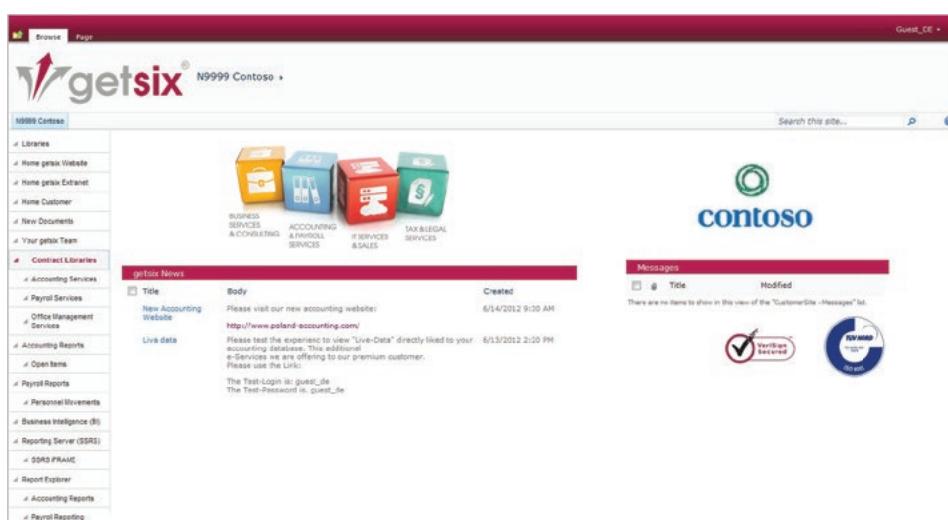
Browse Page

Guest_DE

getsix® N9999 Contoso ›

N9999 Contoso

Search this site...

Libraries
Home getsix Website
Home getsix Extranet
Home Customer
New Documents
Your getsix Team
Contract Libraries
Accounting Services
Payroll Services
Office Management Services
Accounting Reports
Open Items
Payroll Reports
Personnel Movements
Business Intelligence (BI)
Reporting Server (SSRS)
SSRS IFRAME
Report Explorer
Accounting Reports
Payroll Reporting

BUSINESS SERVICES & CONSULTING
ACCOUNTING & PAYROLL SERVICES
IT SERVICES & SALES
TAX & LEGAL SERVICES

contoso

getsix News

| Title | Body | Created |
|---|---|---|
| New Accounting Website | Please visit our new accounting website: http://www.poland-accounting.com/ | 6/14/2012 9:30 AM |
| Live data | Please test the experienc to view "Live-Data" directly liked to your accounting database. This additioal e-Services we are offering to our premium customer. Please use the Link: The Test-Login is: guest_de The Test-Password is: guest_de | 6/13/2012 2:20 PM |

Messages

Title Modified

There are no items to show in this view of the "CustomerSite - Messages" list.

VeriSign Secured

TÜV NORD ISO 9001